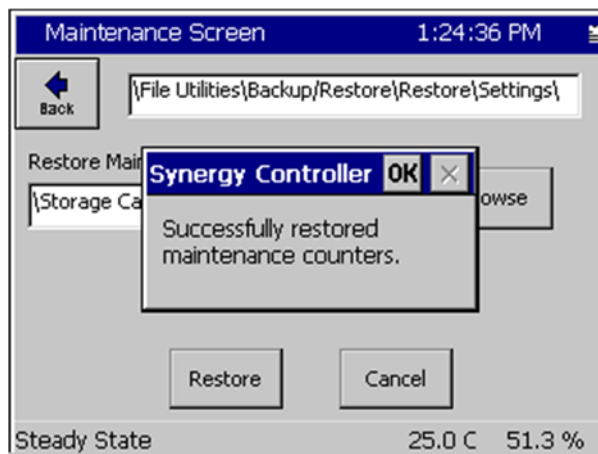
Maintenance Screen 1:24:36 PM

Back

\File Utilities\Backup/Restore\Restore\Settings\

Restore Mai

\Storage Ca

owse

Synergy Controller OK ×

Successfully restored maintenance counters.

Restore

Cancel

Steady State 25.0 C 51.3 %